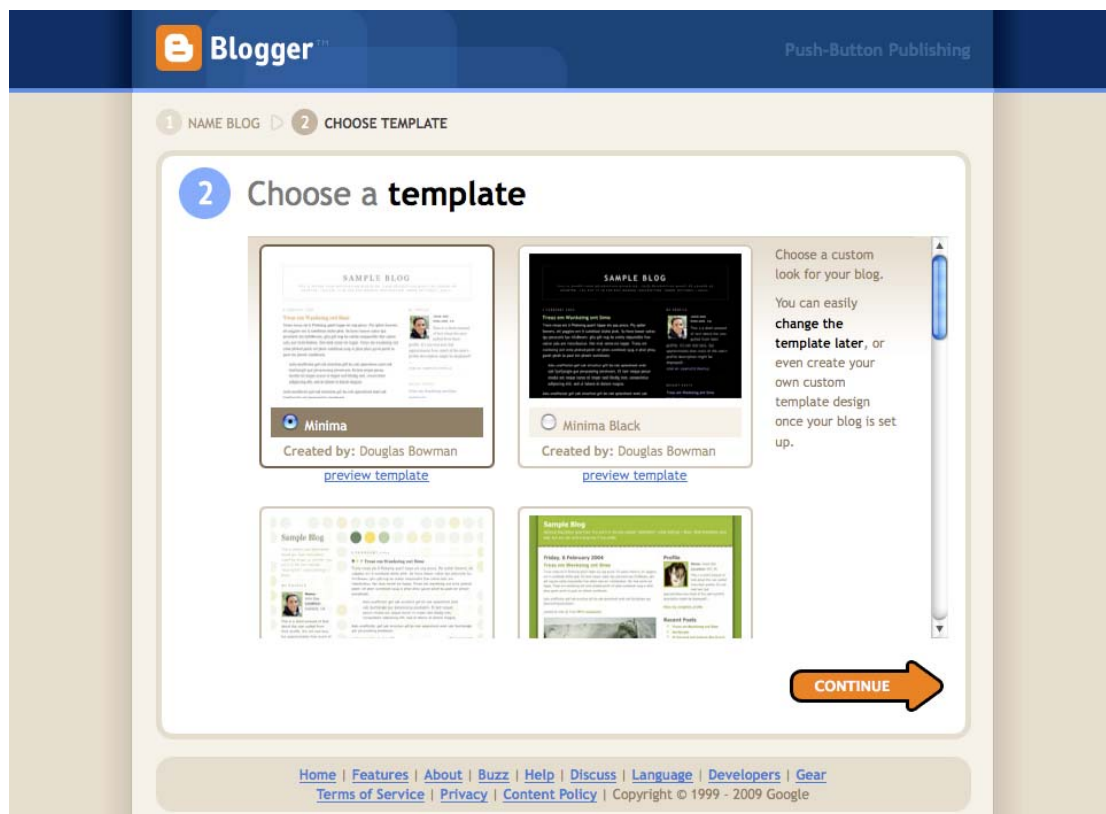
Blogger™

Push-Button Publishing

1 NAME BLOG 2 CHOOSE TEMPLATE

2 Choose a **template**

SAMPLE BLOG

Minima

Created by: Douglas Bowman

preview template

SAMPLE BLOG

Minima Black

Created by: Douglas Bowman

preview template

Choose a custom look for your blog.

You can easily **change the template later**, or even create your own custom template design once your blog is set up.

Sample Blog

Sample Blog

CONTINUE

Home | Features | About | Buzz | Help | Discuss | Language | Developers | Gear
Terms of Service | Privacy | Content Policy | Copyright © 1999 - 2009 Google